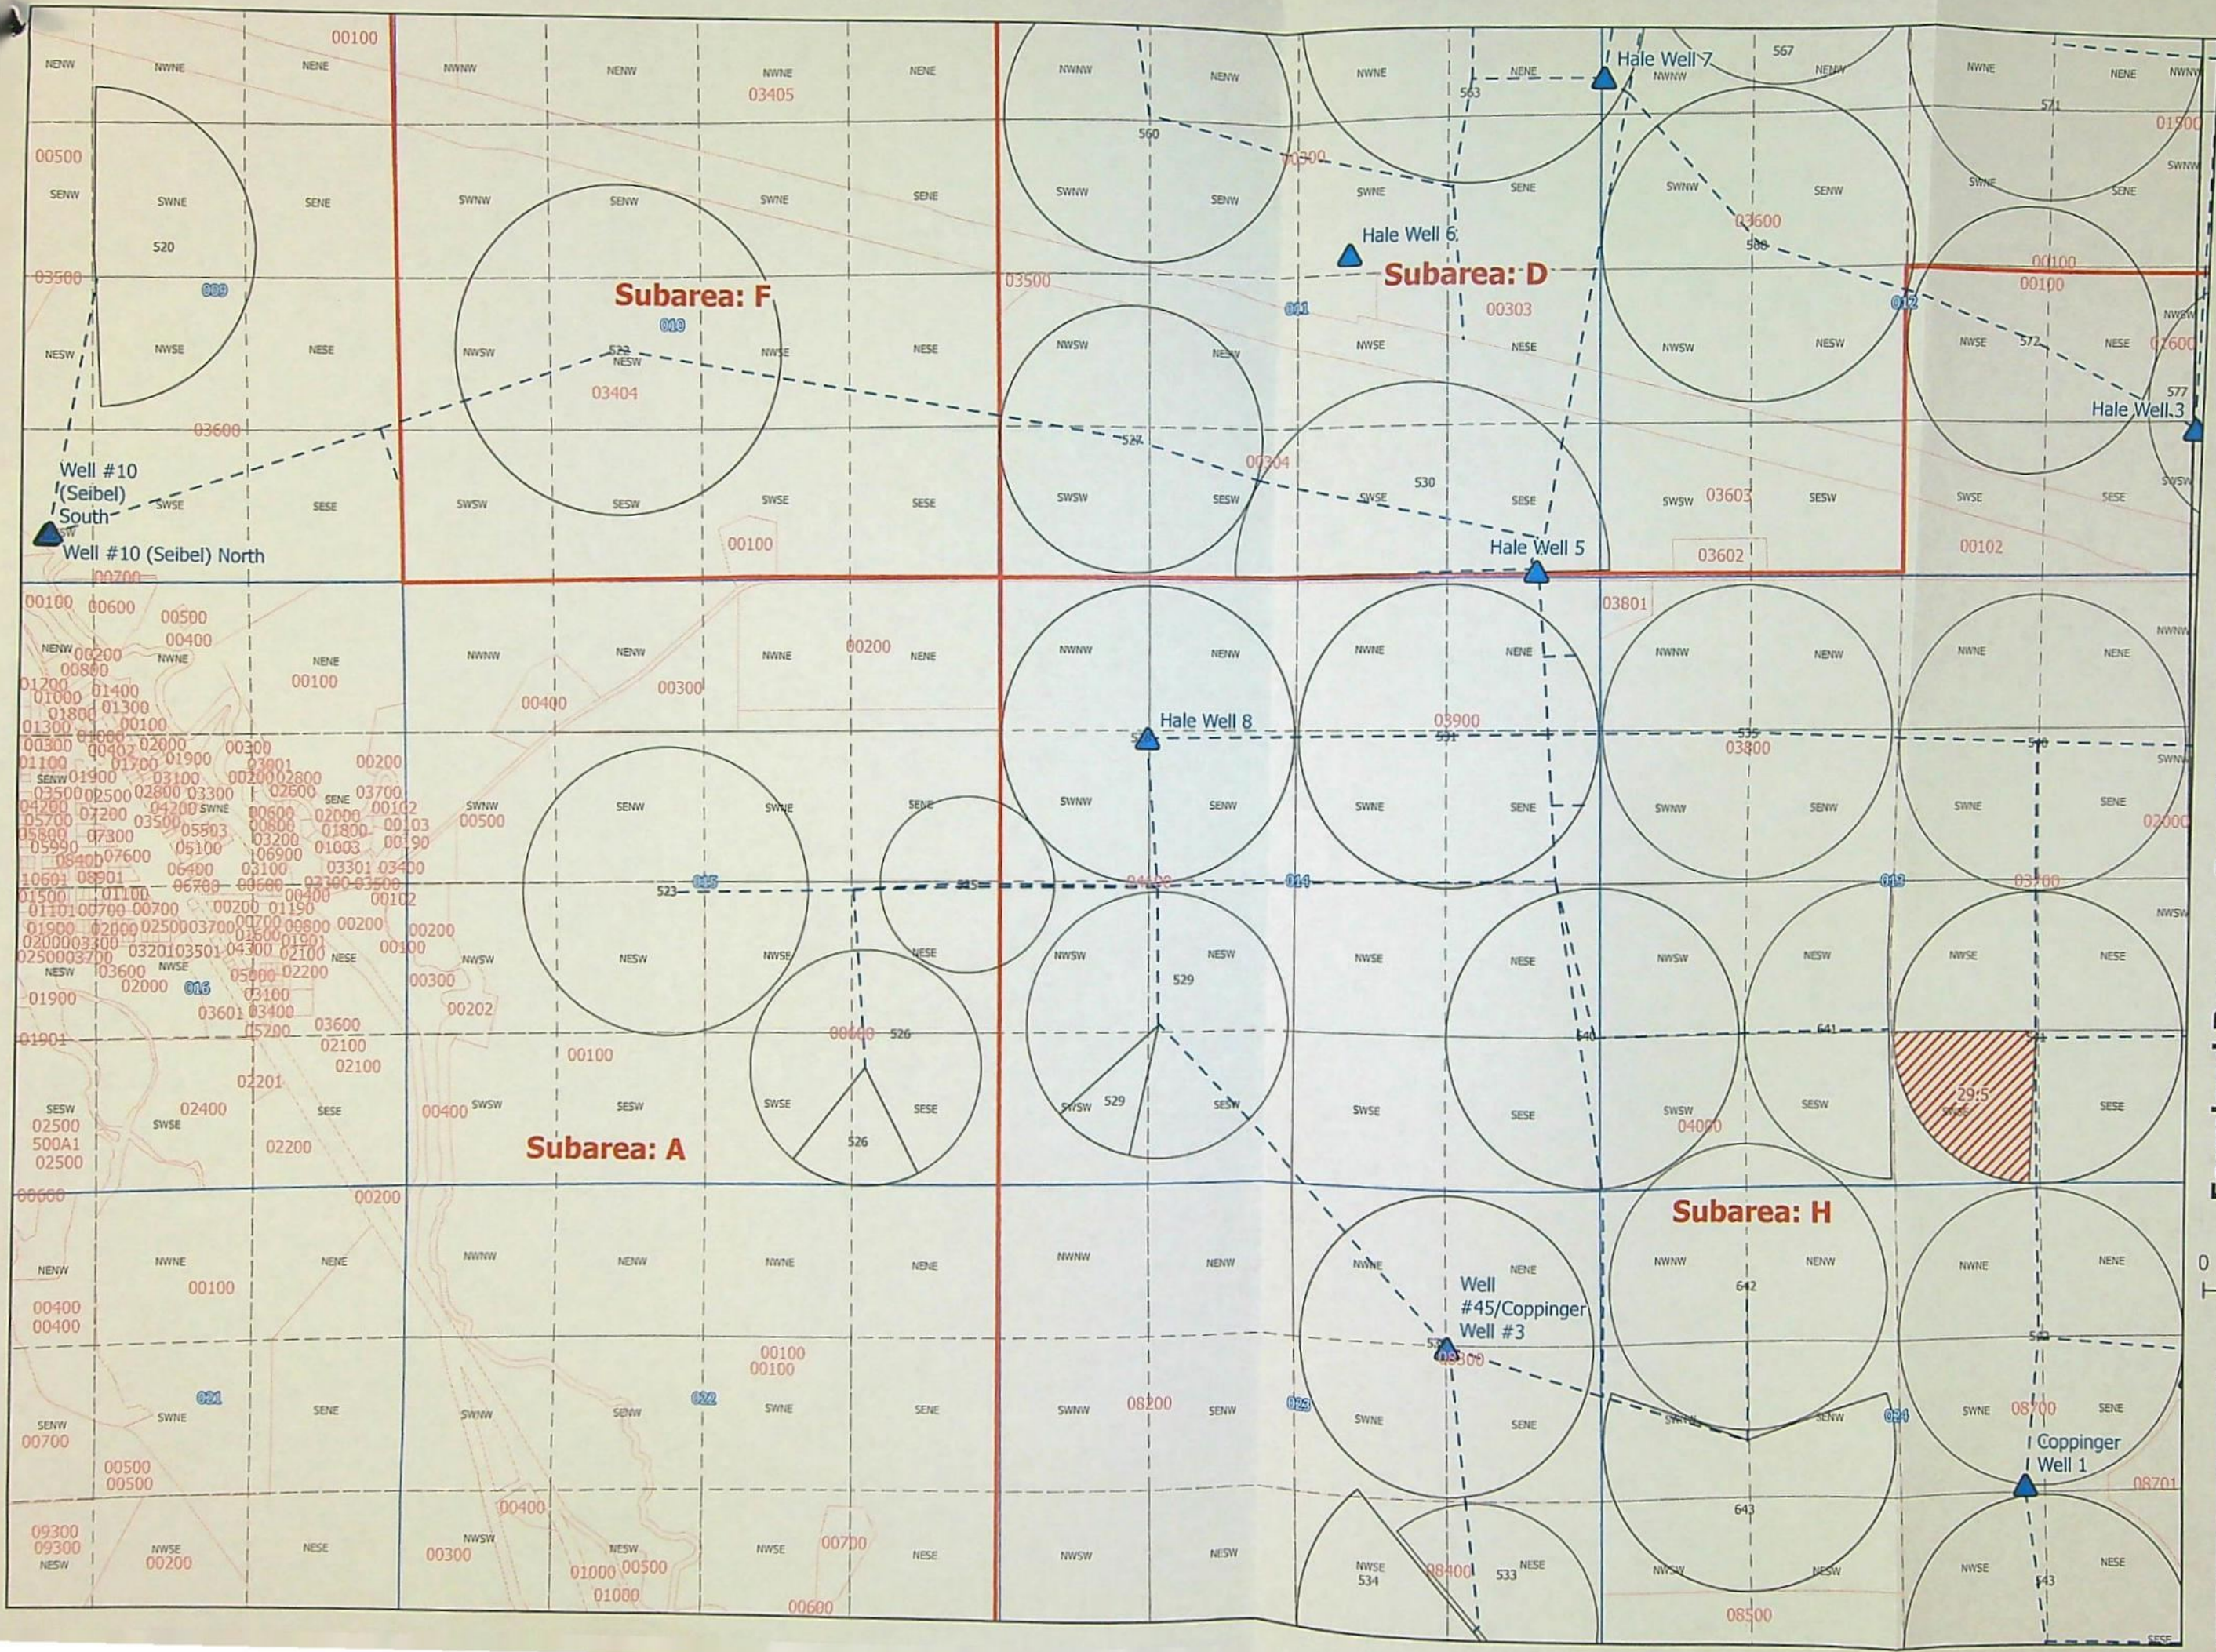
Subarea: F

Subarea: D

Subarea: A

Subarea: H

Hale Well 7

Hale Well 6

Hale Well 3

Hale Well 5

Hale Well 8

Well #10 (Seibel) South

Well #10 (Seibel) North

Well #45/Coppinger Well #3

Coppinger Well 1

00100
03405
00500
03500
03600
03404
03500
00303
03600
00100
03304
03603
03602
00102
03801
00100
00200
00300
00400
03900
03800
00500
00100
00200
04000
00600
00200
00100
00400
00400
00100
00700
08200
08300
08700
00500
00500
09300
09300
00200
00300
00400
01000
01000
00500
00700
00600
08400
08500
08701

NENW NWNE NENE SENW SWNE SENE NESW NWSE NESE SWSE SESE
NWNW NENW NWNE NENE SWNW SENW SWNE SENE NWSW NESW NWSE NESE SWSW SESW SWSE SESE

520 560 563 567 571 572 577 572 527 530 523 525 526 529 535 540 641 642 643 533 534 543

009 010 011 012 015 014 016 021 022 023 024